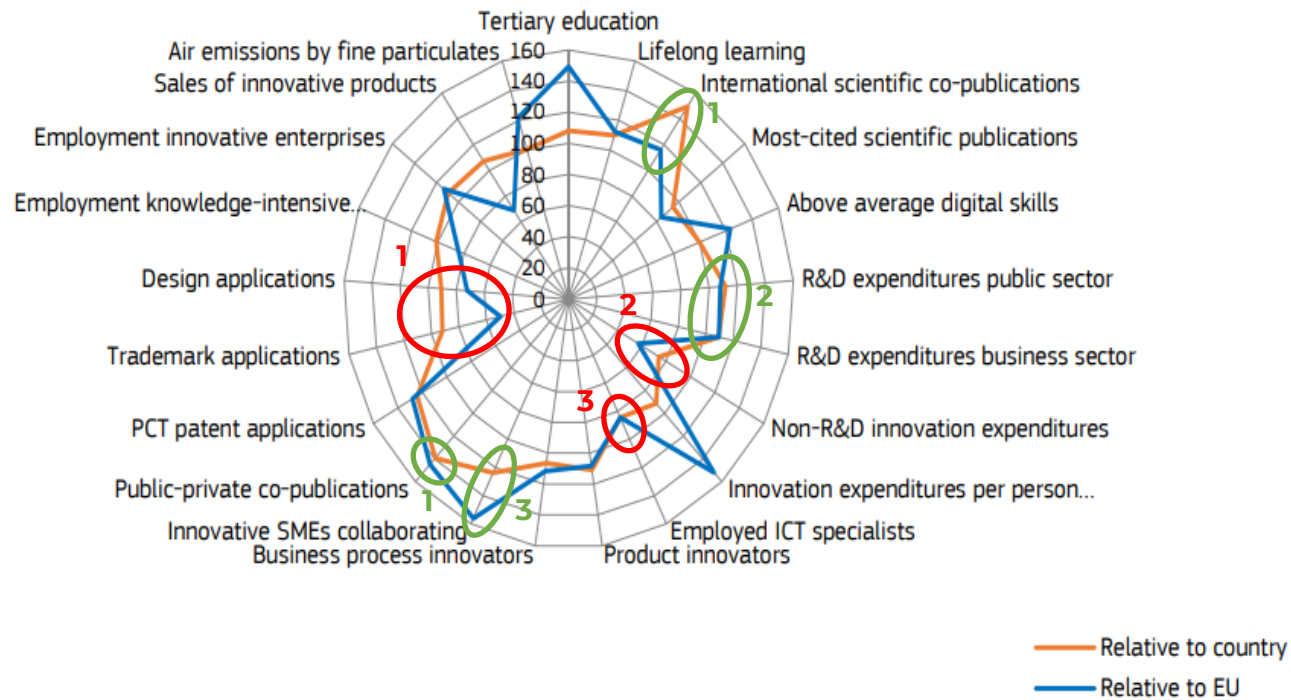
Tertiary education
Lifelong learning
International scientific co-publications
Most-cited scientific publications
Above average digital skills
R&D expenditures public sector
R&D expenditures business sector
Non-R&D innovation expenditures
Innovation expenditures per person...
Employed ICT specialists
Product innovators
Business process innovators
Innovative SMEs collaborating
Public-private co-publications
PCT patent applications
Trademark applications
Design applications
Employment knowledge-intensive...
Employment innovative enterprises
Sales of innovative products
Air emissions by fine particulates

160
140
120
100
80
60
40
20
0

1
2
3
1
2
3

Relative to country
Relative to EU